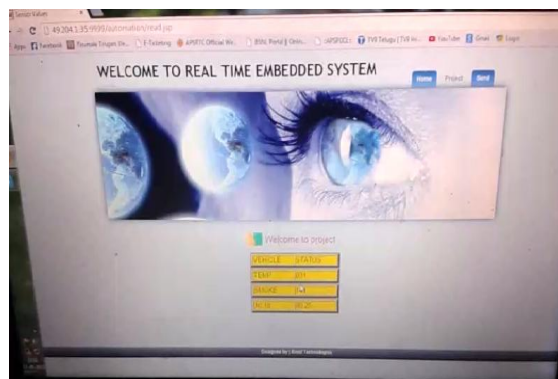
Sensor Values

49.204.1.35:9999/automation/read.jsp

Apps Facebook Yoursale Groups Ele... E-Tutoring APSRTC Official We... BSNL Portal | Onlin... (APSFCCL) TV9 Telugu | TV9 te... YouTube Gmail Login

WELCOME TO REAL TIME EMBEDDED SYSTEM

Home Project Send

Welcome to project

| VEHICLE | STATUS |
|---|---|
| TEMP | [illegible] |
| SMOKE | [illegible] |
| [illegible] | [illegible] |

Designed by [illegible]